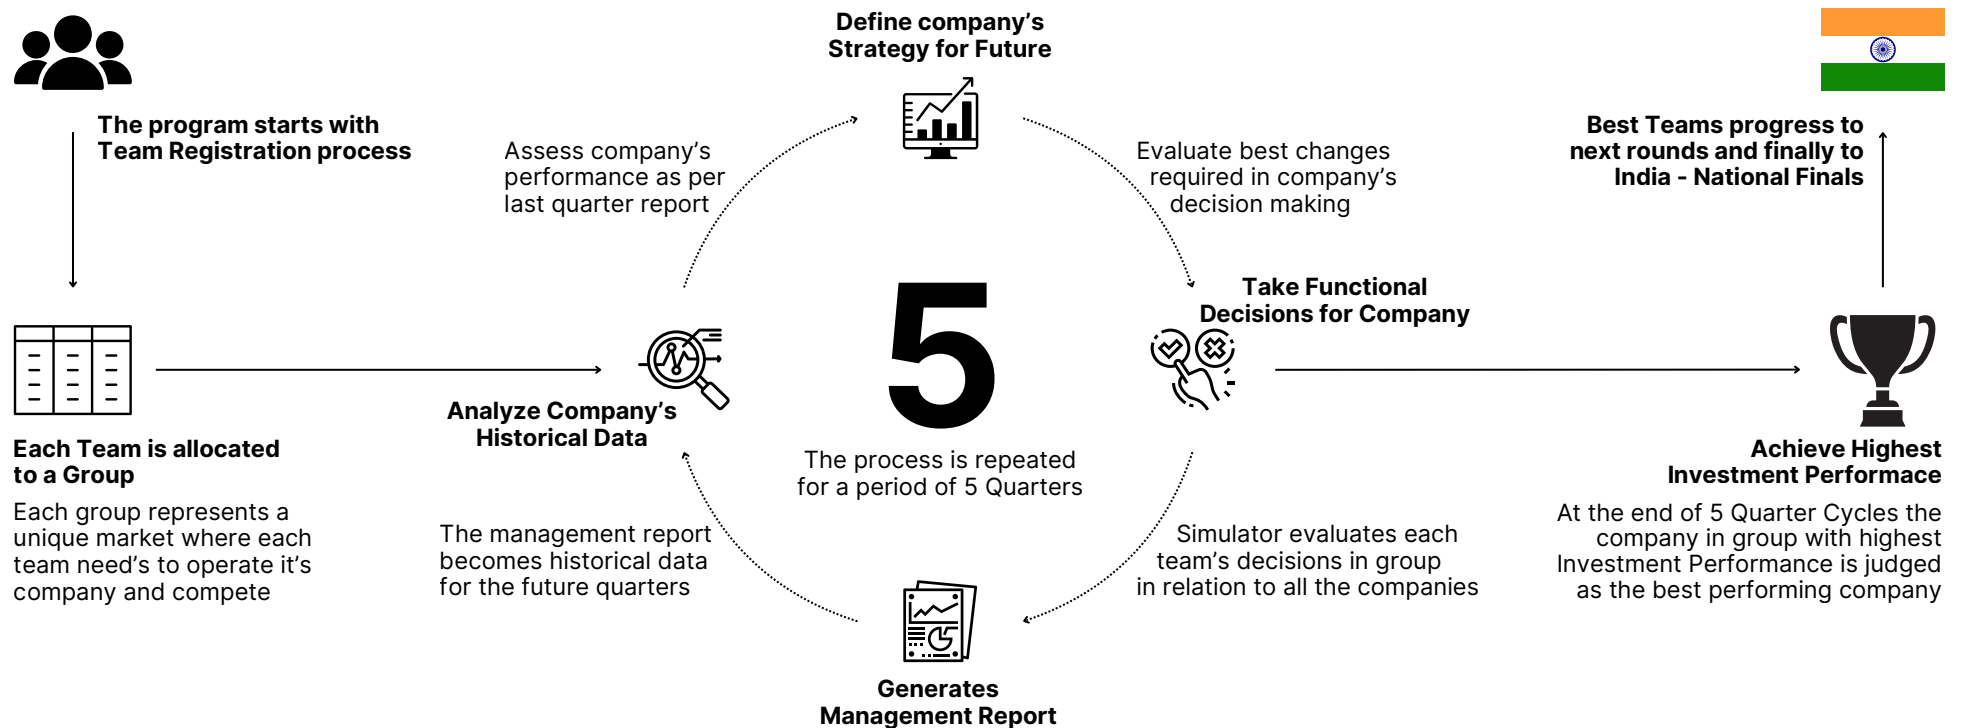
The program starts with Team Registration process

Each Team is allocated to a Group

Each group represents a unique market where each team need's to operate it's company and compete

Define company's Strategy for Future

Assess company's performance as per last quarter report

Evaluate best changes required in company's decision making

Analyze Company's Historical Data

5

The process is repeated for a period of 5 Quarters

Take Functional Decisions for Company

The management report becomes historical data for the future quarters

Simulator evaluates each team's decisions in group in relation to all the companies

Generates Management Report

Best Teams progress to next rounds and finally to India - National Finals

Achieve Highest Investment Performance

At the end of 5 Quarter Cycles the company in group with highest Investment Performance is judged as the best performing company